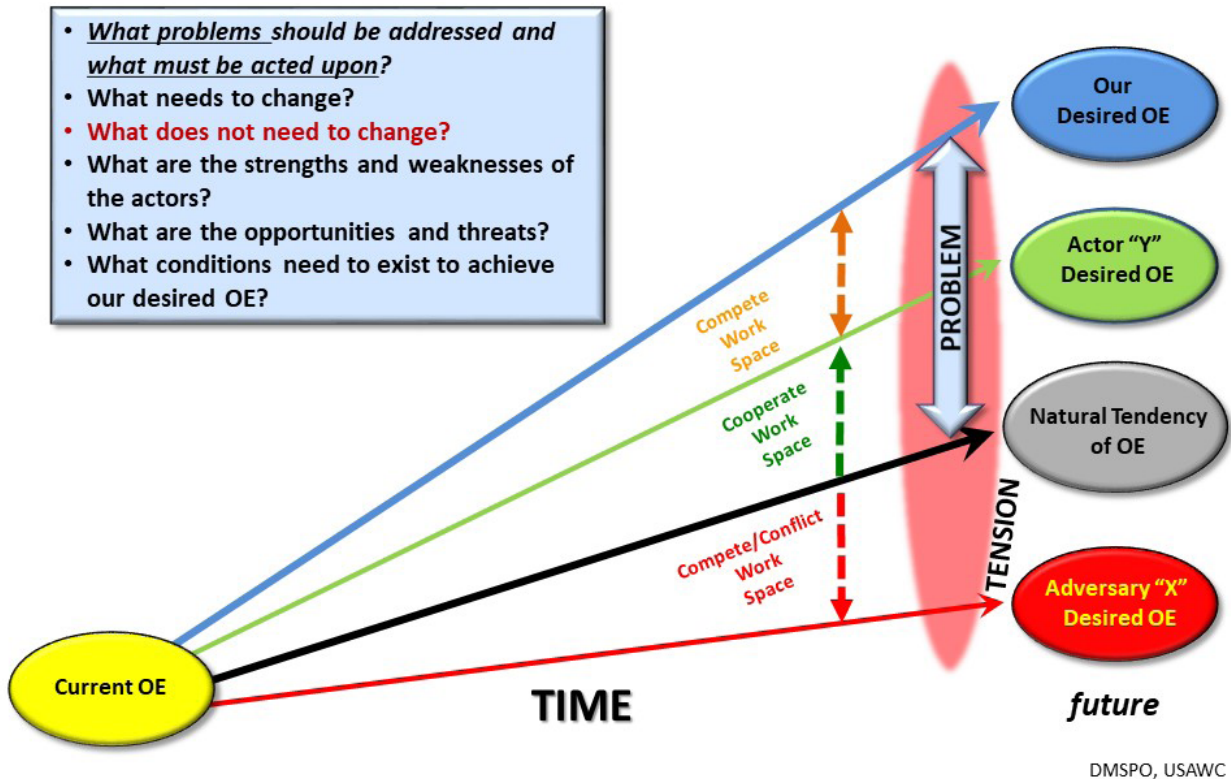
• What problems should be addressed and what must be acted upon?
• What needs to change?
• What does not need to change?
• What are the strengths and weaknesses of the actors?
• What are the opportunities and threats?
• What conditions need to exist to achieve our desired OE?

Our Desired OE

Actor "Y" Desired OE

PROBLEM

Compete Work Space

Cooperate Work Space

Natural Tendency of OE

TENSION

Compete/Conflict Work Space

Adversary "X" Desired OE

Current OE

TIME

future

DMSPO, USAWC